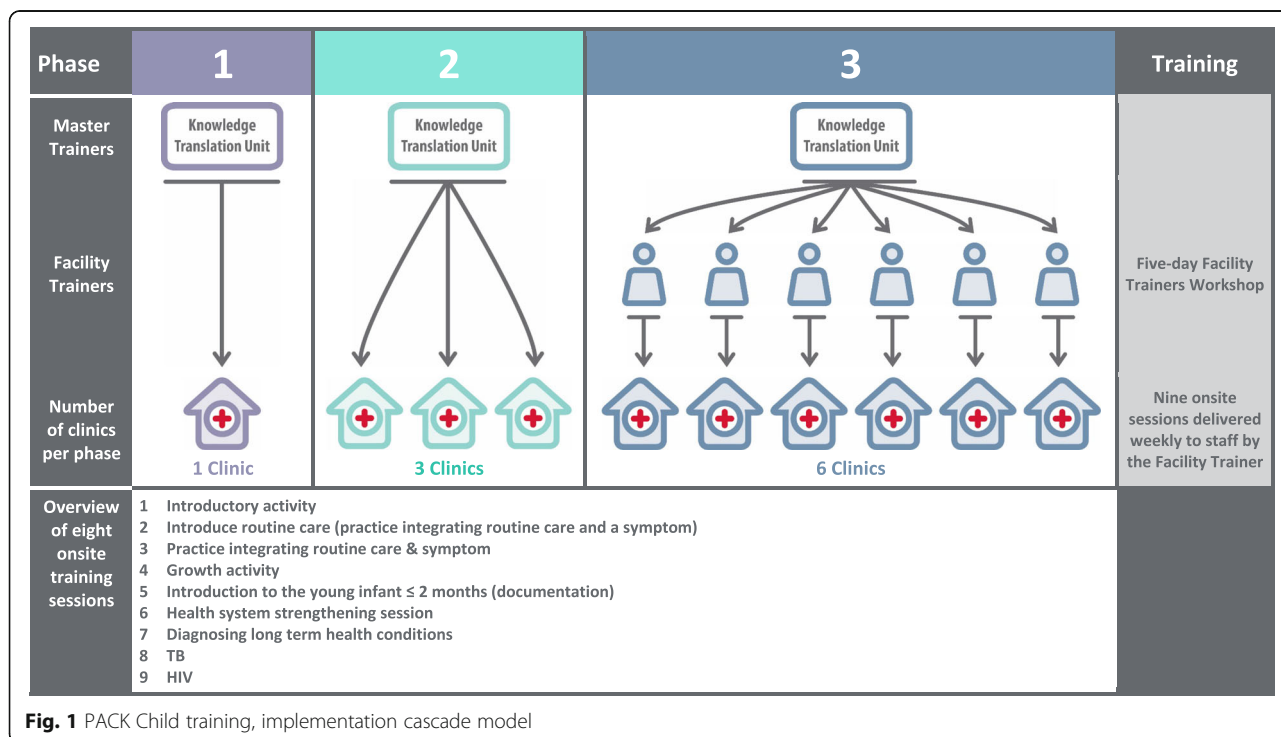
| Phase | 1 | 2 | 3 | Training |
|---|---|---|---|---|
| Master Trainers | Knowledge Translation Unit | Knowledge Translation Unit | Knowledge Translation Unit | |
| Facility Trainers | | | | Five-day Facility Trainers Workshop |
| Number of clinics per phase | 1 Clinic | 3 Clinics | 6 Clinics | Nine onsite sessions delivered weekly to staff by the Facility Trainer |

Overview of eight onsite training sessions

1 Introductory activity
2 Introduce routine care (practice integrating routine care and a symptom)
3 Practice integrating routine care & symptom
4 Growth activity
5 Introduction to the young infant ≤ 2 months (documentation)
6 Health system strengthening session
7 Diagnosing long term health conditions
8 TB
9 HIV

**Fig. 1** PACK Child training, implementation cascade model